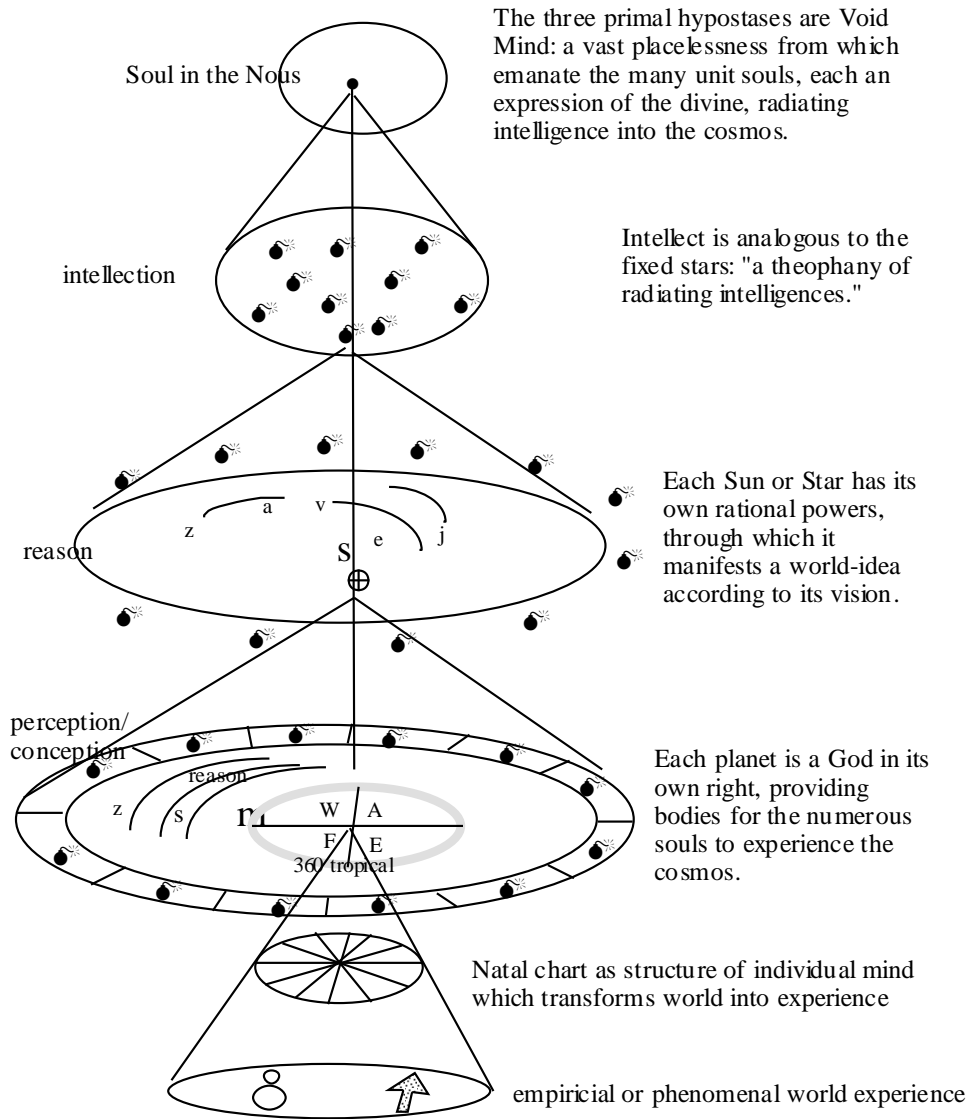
Soul in the Nous

The three primal hypostases are Void Mind: a vast placelessness from which emanate the many unit souls, each an expression of the divine, radiating intelligence into the cosmos.

intellection

Intellect is analogous to the fixed stars: "a theophany of radiating intelligences."

reason

z a v e j

S

Each Sun or Star has its own rational powers, through which it manifests a world-idea according to its vision.

perception/ conception

reason

z s m

W A F E

360 tropical

Each planet is a God in its own right, providing bodies for the numerous souls to experience the cosmos.

Natal chart as structure of individual mind which transforms world into experience

empiricial or phenomenal world experience